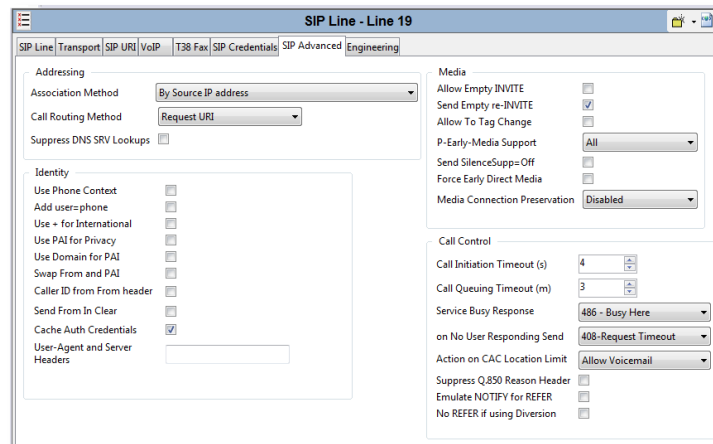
SIP Line - Line 19

SIP Line | Transport | SIP URI | VoIP | T38 Fax | SIP Credentials | SIP Advanced | Engineering

Addressing

Association Method: By Source IP address

Call Routing Method: Request URI

Suppress DNS SRV Lookups

Identity

Use Phone Context

Add user=phone

Use + for International

Use PAI for Privacy

Use Domain for PAI

Swap From and PAI

Caller ID from From header

Send From In Clear

Cache Auth Credentials

User-Agent and Server Headers

Media

Allow Empty INVITE

Send Empty re-INVITE

Allow To Tag Change

P-Early-Media Support: All

Send SilenceSupp=Off

Force Early Direct Media

Media Connection Preservation: Disabled

Call Control

Call Initiation Timeout (s): 4

Call Queuing Timeout (m): 3

Service Busy Response: 486 - Busy Here

on No User Responding Send: 408-Request Timeout

Action on CAC Location Limit: Allow Voicemail

Suppress Q.850 Reason Header

Emulate NOTIFY for REFER

No REFER if using Diversion